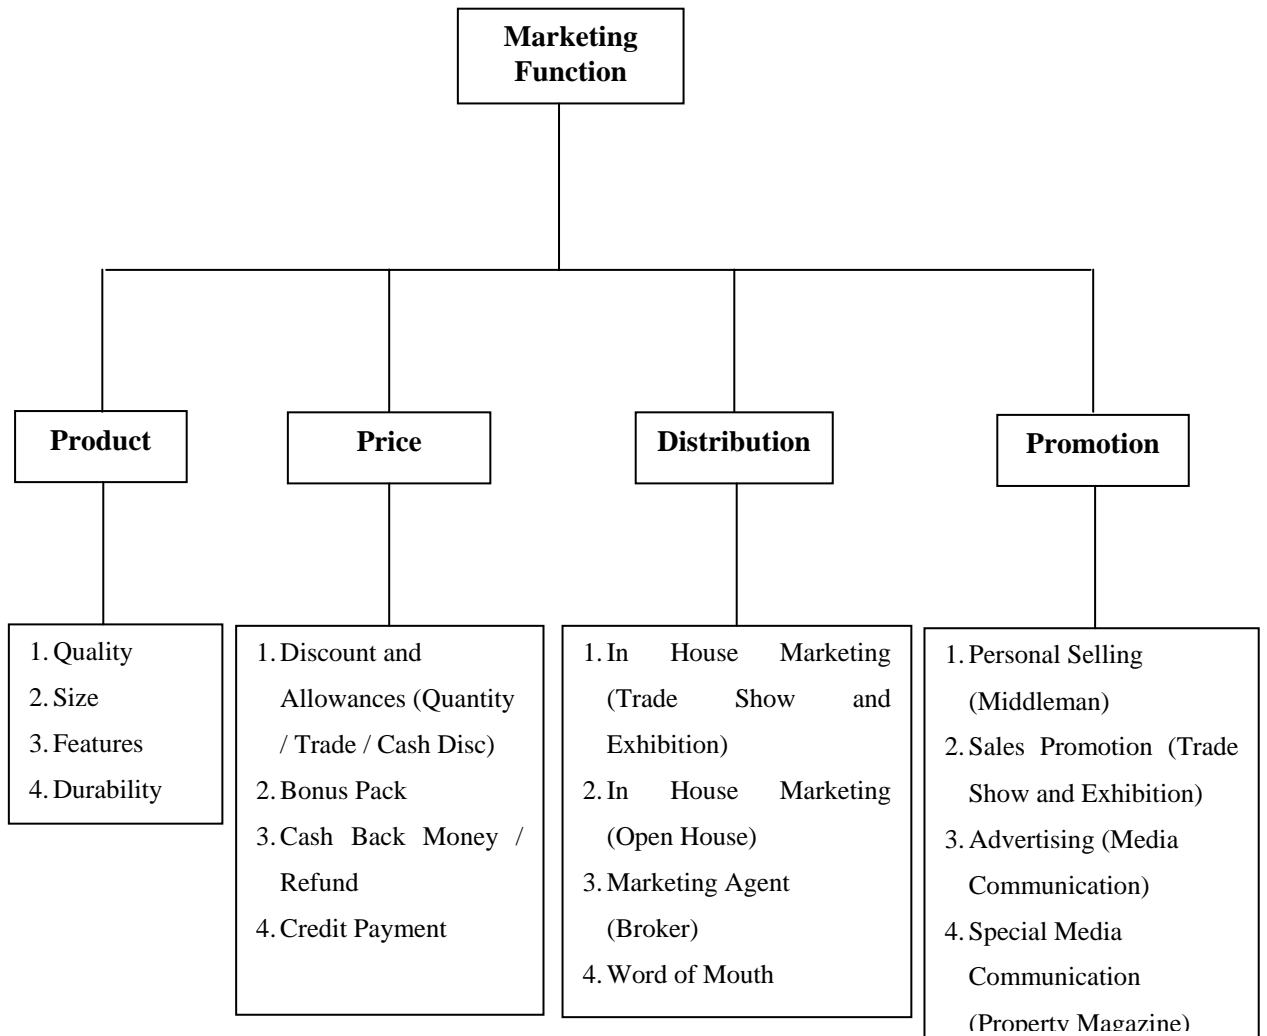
Marketing Function

Product

1. Quality
2. Size
3. Features
4. Durability

Price

1. Discount and Allowances (Quantity / Trade / Cash Disc)
2. Bonus Pack
3. Cash Back Money / Refund
4. Credit Payment

Distribution

1. In House Marketing (Trade Show and Exhibition)
2. In House Marketing (Open House)
3. Marketing Agent (Broker)
4. Word of Mouth

Promotion

1. Personal Selling (Middleman)
2. Sales Promotion (Trade Show and Exhibition)
3. Advertising (Media Communication)
4. Special Media Communication (Property Magazine)